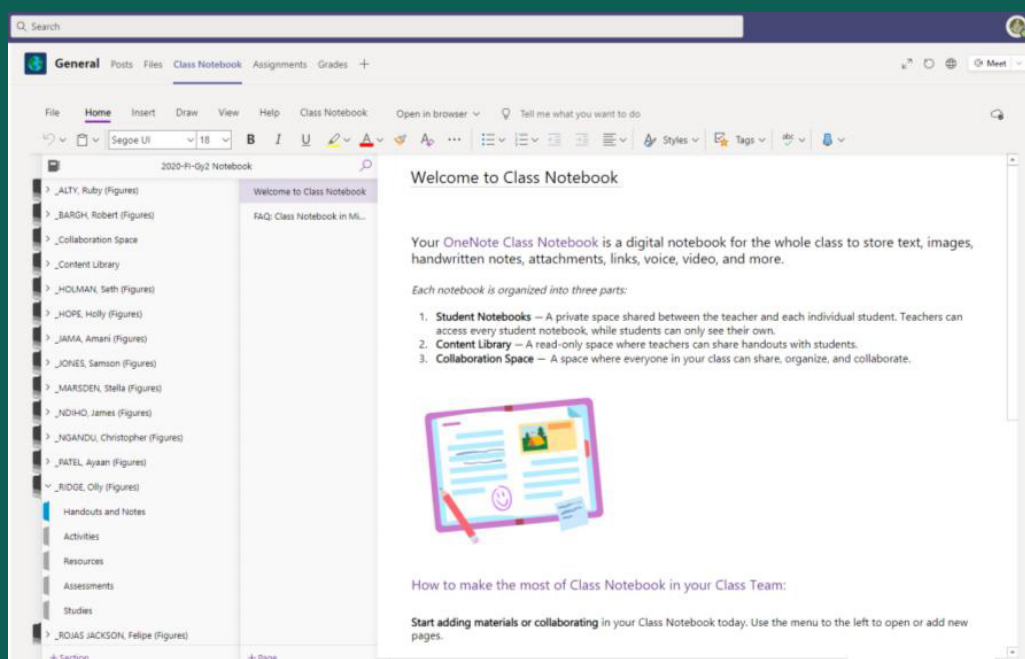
Search

General Posts Files Class Notebook Assignments Grades +

Meet

File Home Insert Draw View Help Class Notebook Open in browser Tell me what you want to do

Segoe UI 18 B I U Styles Tags

2020-Fl-Gy2 Notebook

> _ALTY, Ruby (Figures)
> _BARGH, Robert (Figures)
> _Collaboration Space
> _Content Library
> _HOLMAN, Seth (Figures)
> _HOPE, Holly (Figures)
> _JAMA, Amani (Figures)
> _JONES, Samson (Figures)
> _MARSDEN, Stella (Figures)
> _NDIHO, James (Figures)
> _NGANDU, Christopher (Figures)
> _PATEL, Ayaan (Figures)
_RIDGE, Olly (Figures)
Handouts and Notes
Activities
Resources
Assessments
Studies
> _ROJAS JACKSON, Felipe (Figures)
+ Section

Welcome to Class Notebook
FAQ: Class Notebook in Mi...
+ Page

Welcome to Class Notebook

Your OneNote Class Notebook is a digital notebook for the whole class to store text, images, handwritten notes, attachments, links, voice, video, and more.

Each notebook is organized into three parts:

1. Student Notebooks — A private space shared between the teacher and each individual student. Teachers can access every student notebook, while students can only see their own.
2. Content Library — A read-only space where teachers can share handouts with students.
3. Collaboration Space — A space where everyone in your class can share, organize, and collaborate.

How to make the most of Class Notebook in your Class Team:

Start adding materials or collaborating in your Class Notebook today. Use the menu to the left to open or add new pages.